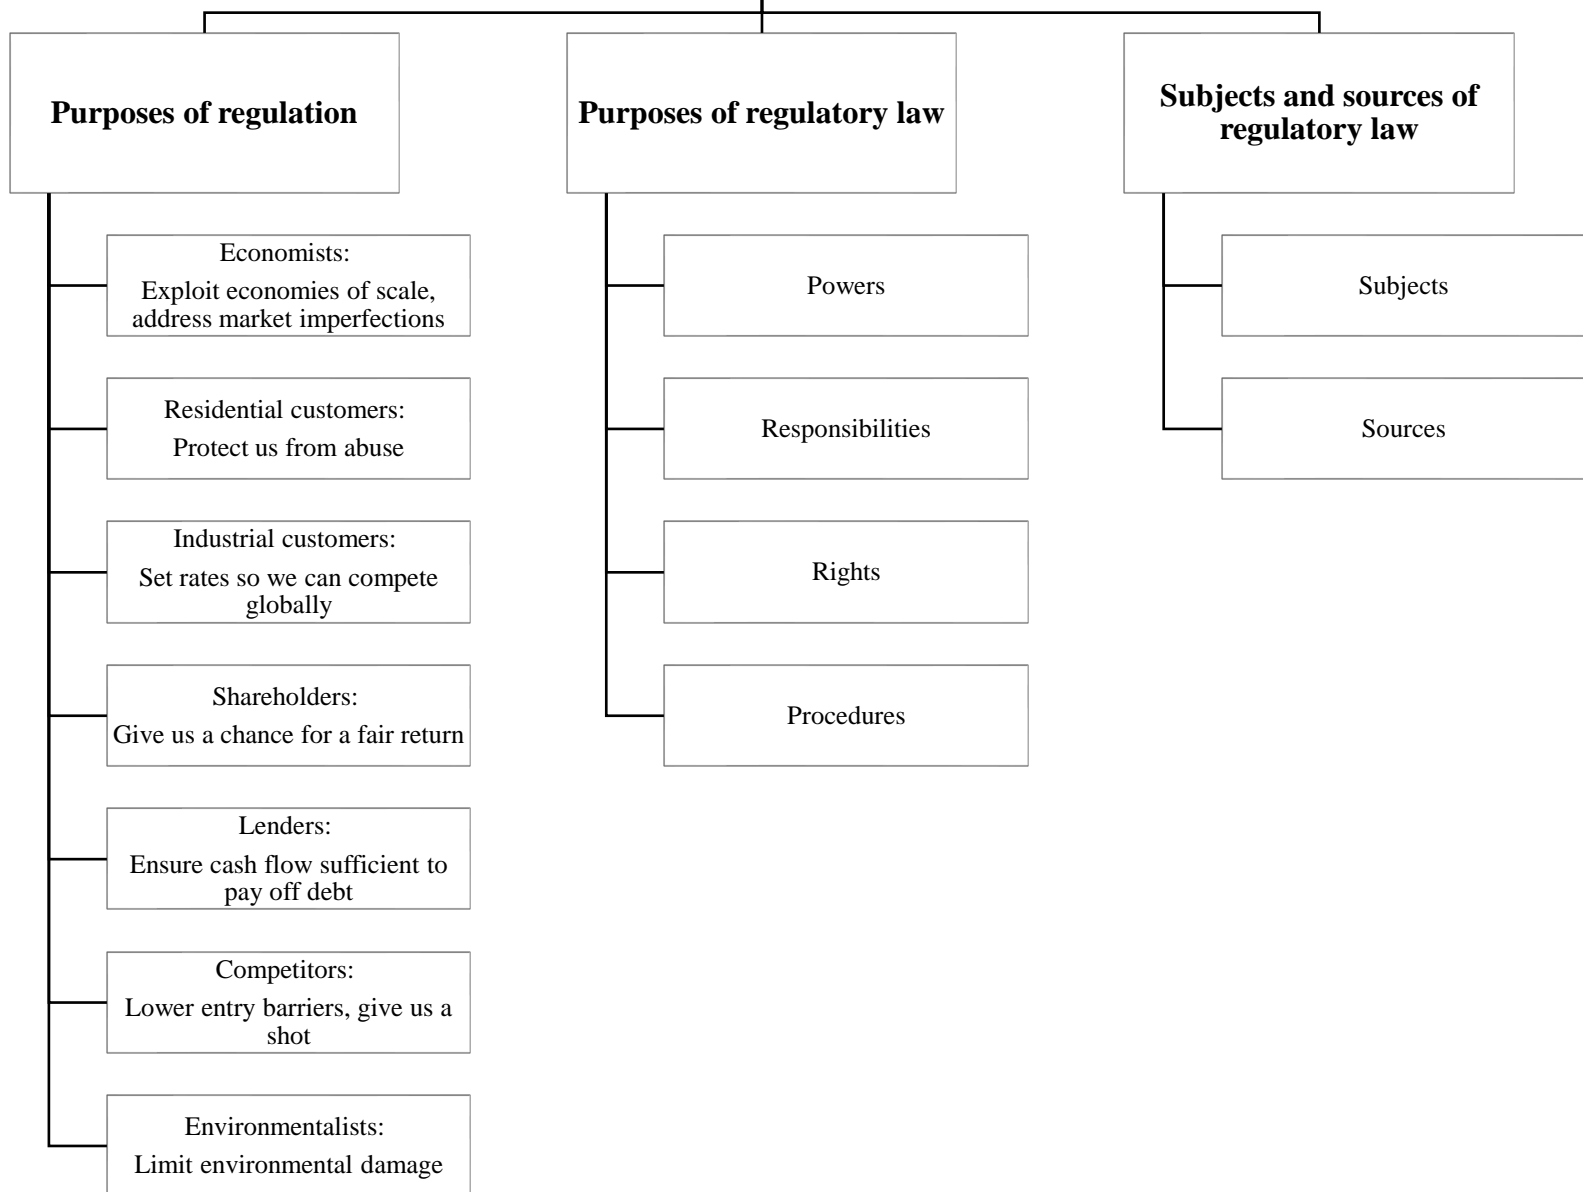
Purposes of regulation

Economists:
Exploit economies of scale, address market imperfections

Residential customers:
Protect us from abuse

Industrial customers:
Set rates so we can compete globally

Shareholders:
Give us a chance for a fair return

Lenders:
Ensure cash flow sufficient to pay off debt

Competitors:
Lower entry barriers, give us a shot

Environmentalists:
Limit environmental damage

Purposes of regulatory law

Powers

Responsibilities

Rights

Procedures

Subjects and sources of regulatory law

Subjects

Sources